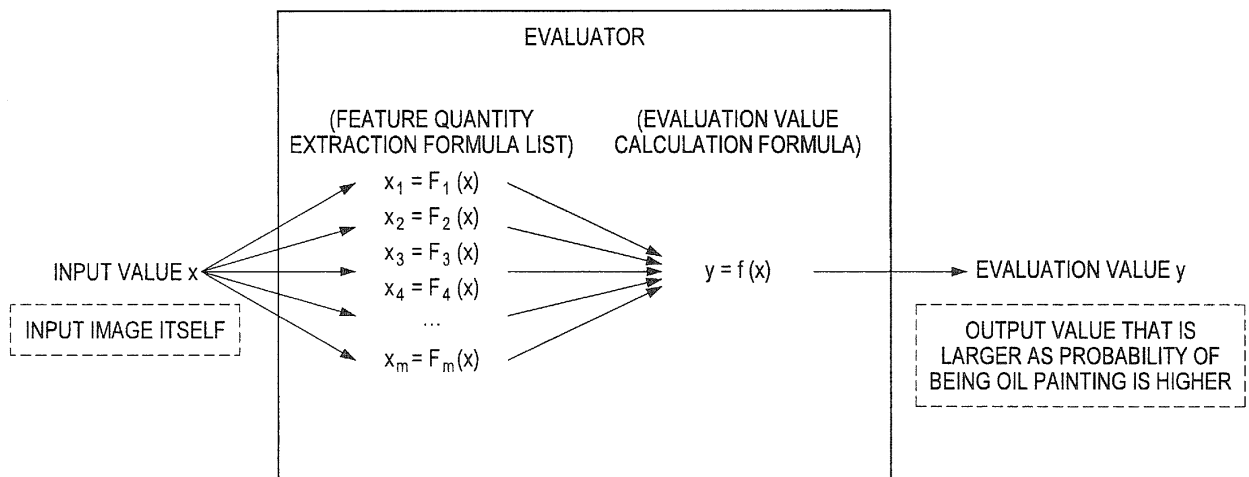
EVALUATOR

(FEATURE QUANTITY EXTRACTION FORMULA LIST)

(EVALUATION VALUE CALCULATION FORMULA)

INPUT VALUE x

INPUT IMAGE ITSELF

$x_1 = F_1(x)$
$x_2 = F_2(x)$
$x_3 = F_3(x)$
$x_4 = F_4(x)$
...
$x_m = F_m(x)$

$y = f(x)$

EVALUATION VALUE y

OUTPUT VALUE THAT IS LARGER AS PROBABILITY OF BEING OIL PAINTING IS HIGHER